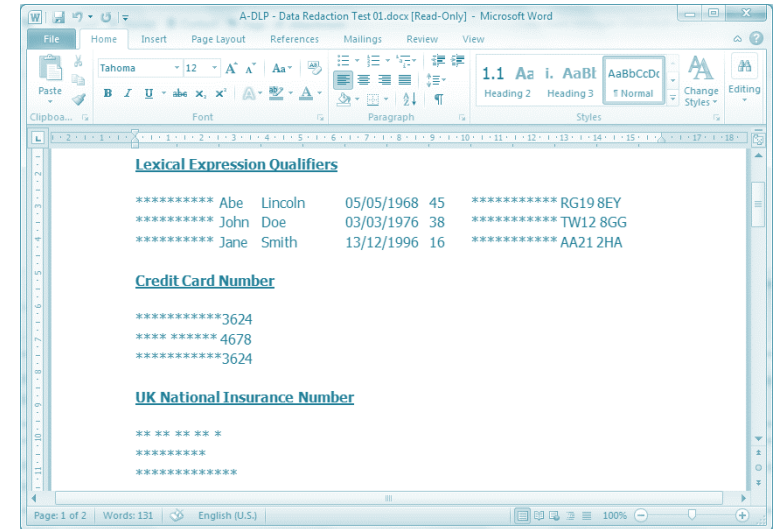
A-DLP - Data Redaction Test 01.docx [Read-Only] - Microsoft Word

File Home Insert Page Layout References Mailings Review View

Tahoma 12 A A Aa

Paste B I U abe x, x² A A

1.1 Aa i. AaBl AaBbCcDc
Heading 2 Heading 3 ¶ Normal
Change Styles
Editing

Clipboa... Font Paragraph Styles

**Lexical Expression Qualifiers**

********** Abe Lincoln 05/05/1968 45 *********** RG19 8EY
********** John Doe 03/03/1976 38 *********** TW12 8GG
********** Jane Smith 13/12/1996 16 *********** AA21 2HA

**Credit Card Number**

************3624
**** ****** 4678
************3624

**UK National Insurance Number**

** ** ** ** *
*********
*************

Page: 1 of 2 Words: 131 English (U.S.) 100%